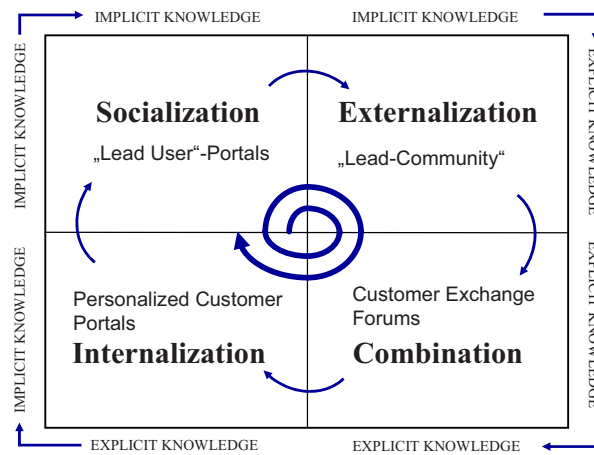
IMPLICIT KNOWLEDGE

IMPLICIT KNOWLEDGE

IMPLICIT KNOWLEDGE

EXPLICIT KNOWLEDGE

Socialization

„Lead User“-Portals

Externalization

„Lead-Community“

IMPLICIT KNOWLEDGE

EXPLICIT KNOWLEDGE

Personalized Customer Portals

Internalization

Customer Exchange Forums

Combination

EXPLICIT KNOWLEDGE

EXPLICIT KNOWLEDGE